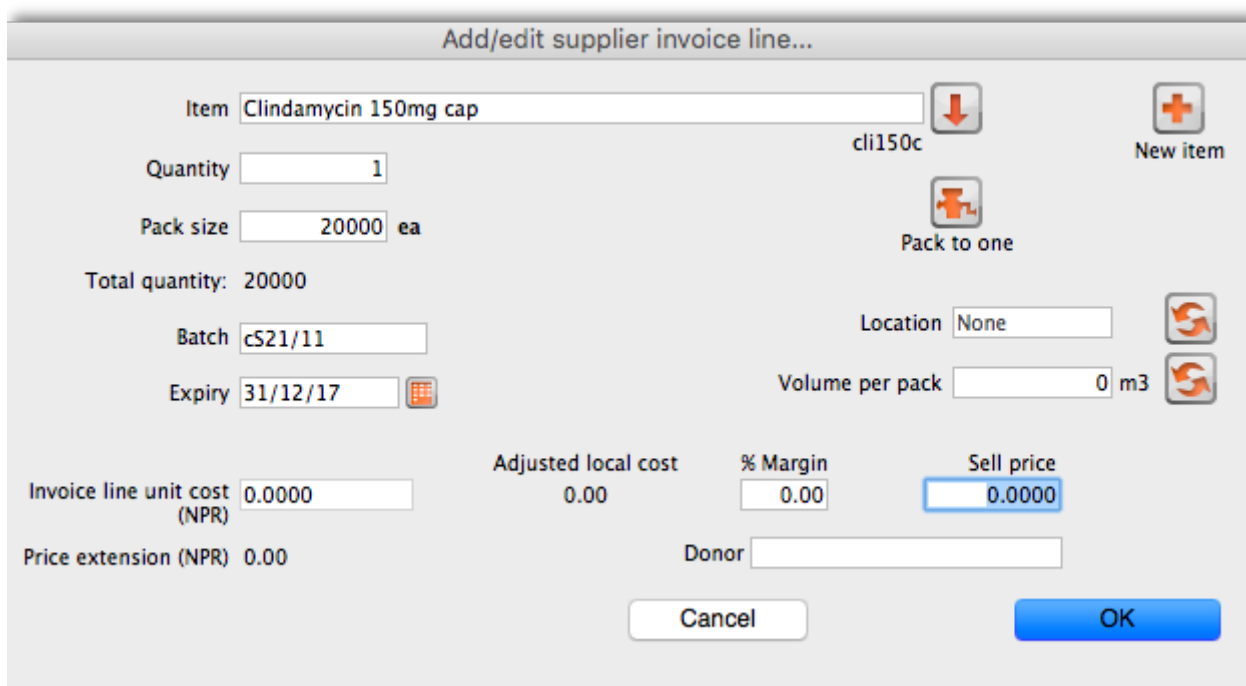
Add/edit supplier invoice line...

Item Clindamycin 150mg cap

cli150c

New item

Quantity 1

Pack size 20000 ea

Pack to one

Total quantity: 20000

Location None

Batch cS21/11

Expiry 31/12/17

Volume per pack 0 m3

Adjusted local cost

% Margin

Sell price

Invoice line unit cost (NPR) 0.0000

0.00

0.00

0.0000

Price extension (NPR) 0.00

Donor

Cancel

OK